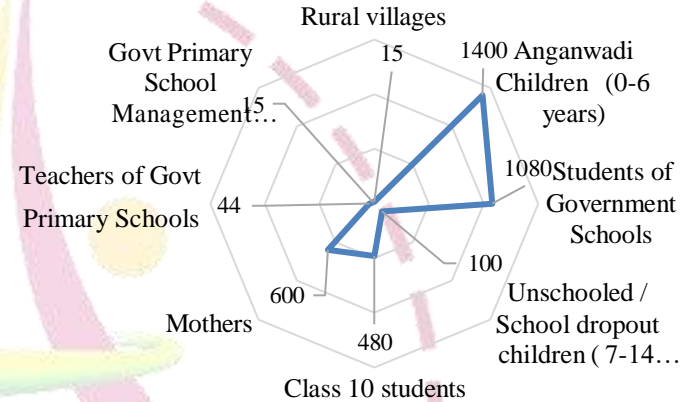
Rural villages
15
1400 Anganwadi Children (0-6 years)
1080 Students of Government Schools
100
Unschooled / School dropout children ( 7-14…
480
Class 10 students
600
Mothers
44
Teachers of Govt Primary Schools
15
Govt Primary School Management…